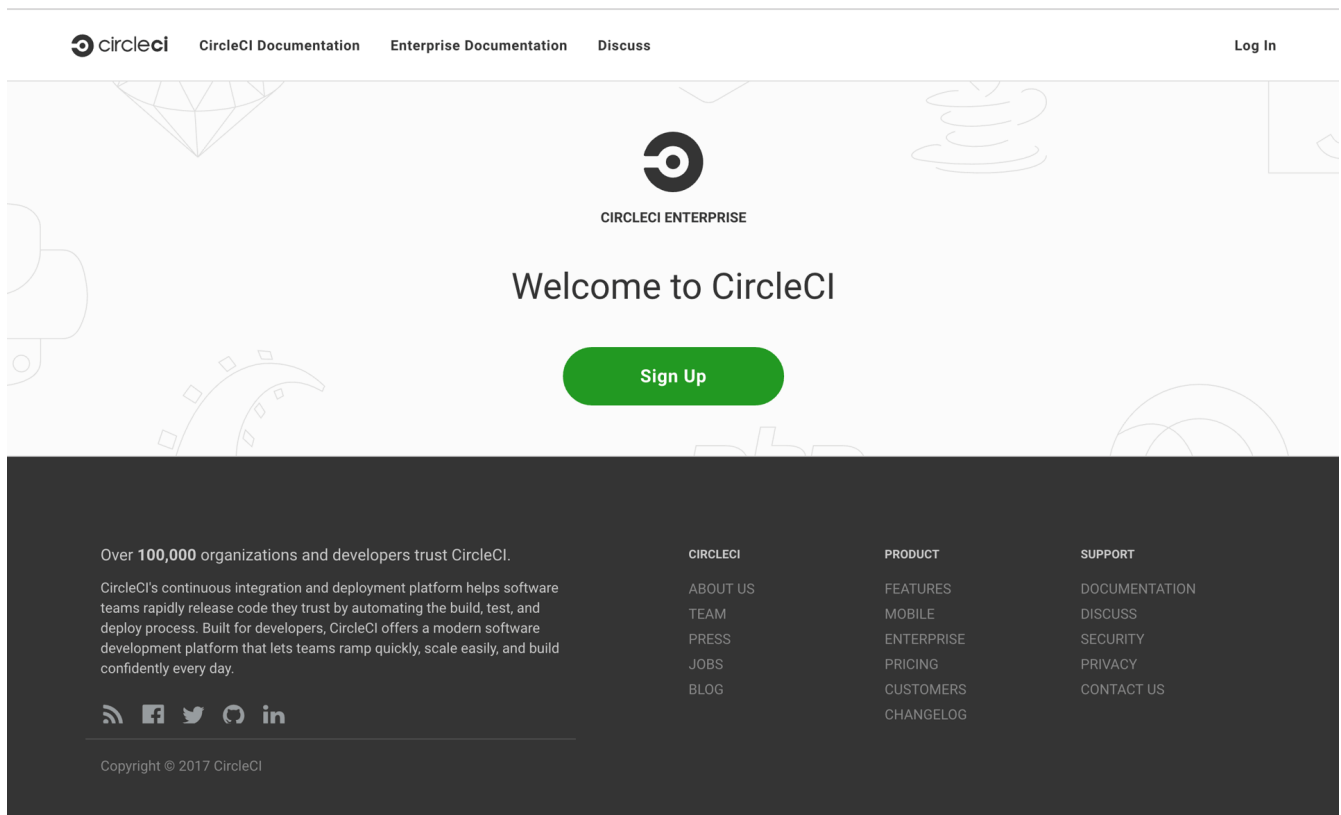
circleci CircleCI Documentation Enterprise Documentation Discuss Log In

CIRCLECI ENTERPRISE

Welcome to CircleCI

Sign Up

Over **100,000** organizations and developers trust CircleCI.

CircleCI's continuous integration and deployment platform helps software teams rapidly release code they trust by automating the build, test, and deploy process. Built for developers, CircleCI offers a modern software development platform that lets teams ramp quickly, scale easily, and build confidently every day.

Copyright © 2017 CircleCI

CIRCLECI
ABOUT US
TEAM
PRESS
JOBS
BLOG

PRODUCT
FEATURES
MOBILE
ENTERPRISE
PRICING
CUSTOMERS
CHANGELOG

SUPPORT
DOCUMENTATION
DISCUSS
SECURITY
PRIVACY
CONTACT US